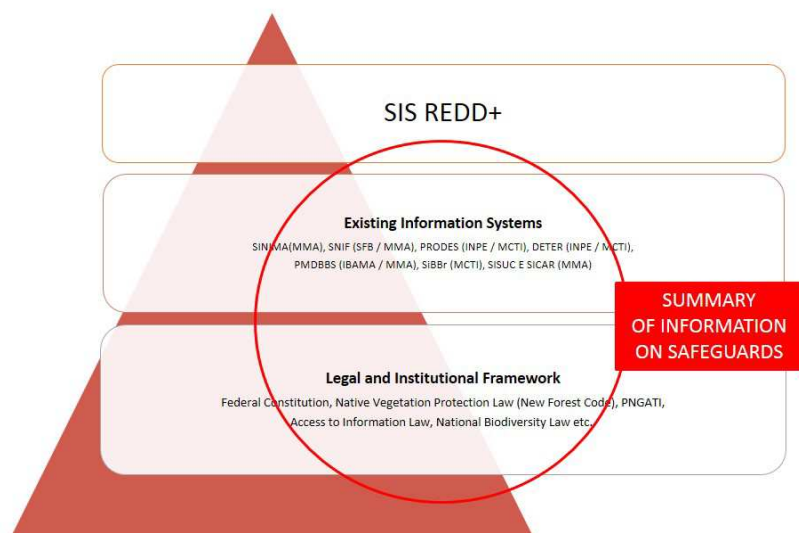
SIS REDD+

Existing Information Systems

SINIMA(MMA), SNIF (SFB / MMA), PRODES (INPE / MCTI), DETER (INPE / MCTI), PMDBBS (IBAMA / MMA), SiBBr (MCTI), SISUC E SICAR (MMA)

SUMMARY OF INFORMATION ON SAFEGUARDS

Legal and Institutional Framework

Federal Constitution, Native Vegetation Protection Law (New Forest Code), PNGATI, Access to Information Law, National Biodiversity Law etc.